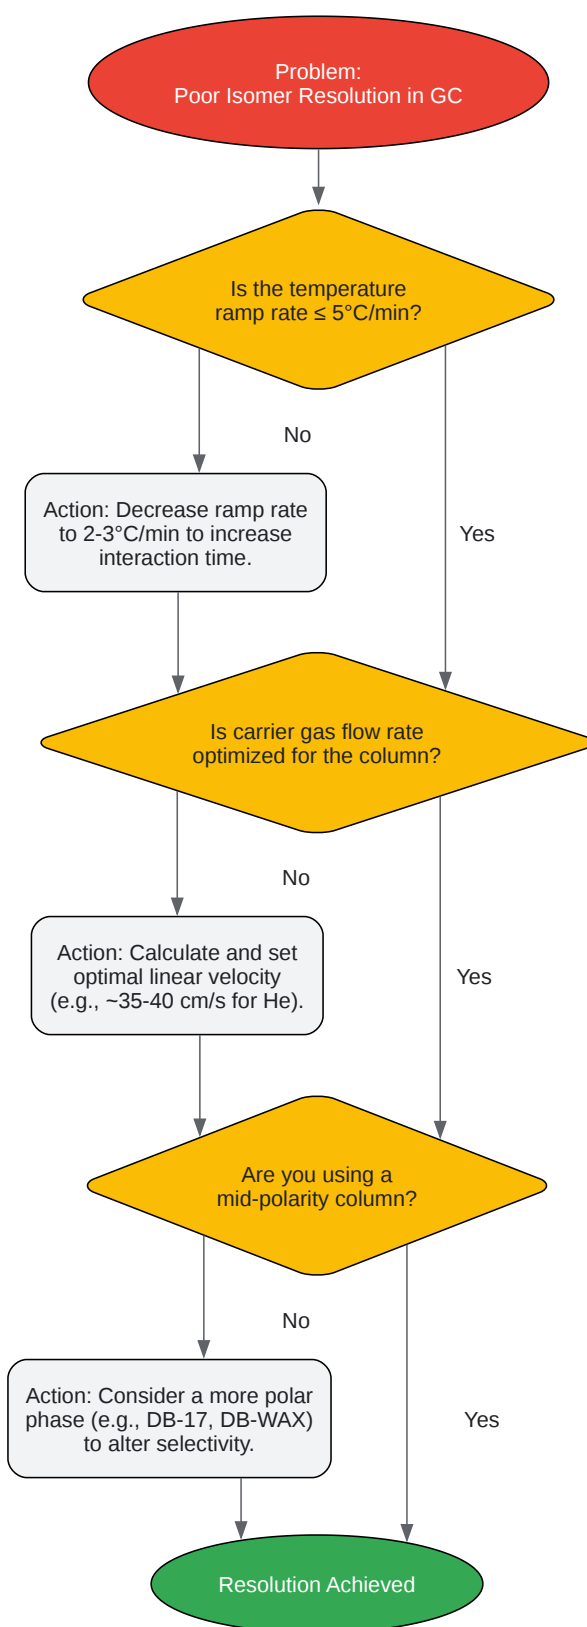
Problem:
Poor Isomer Resolution in GC

Is the temperature ramp rate ≤ 5°C/min?

No

Action: Decrease ramp rate to 2-3°C/min to increase interaction time.

Yes

Is carrier gas flow rate optimized for the column?

No

Action: Calculate and set optimal linear velocity (e.g., ~35-40 cm/s for He).

Yes

Are you using a mid-polarity column?

No

Action: Consider a more polar phase (e.g., DB-17, DB-WAX) to alter selectivity.

Yes

Resolution Achieved